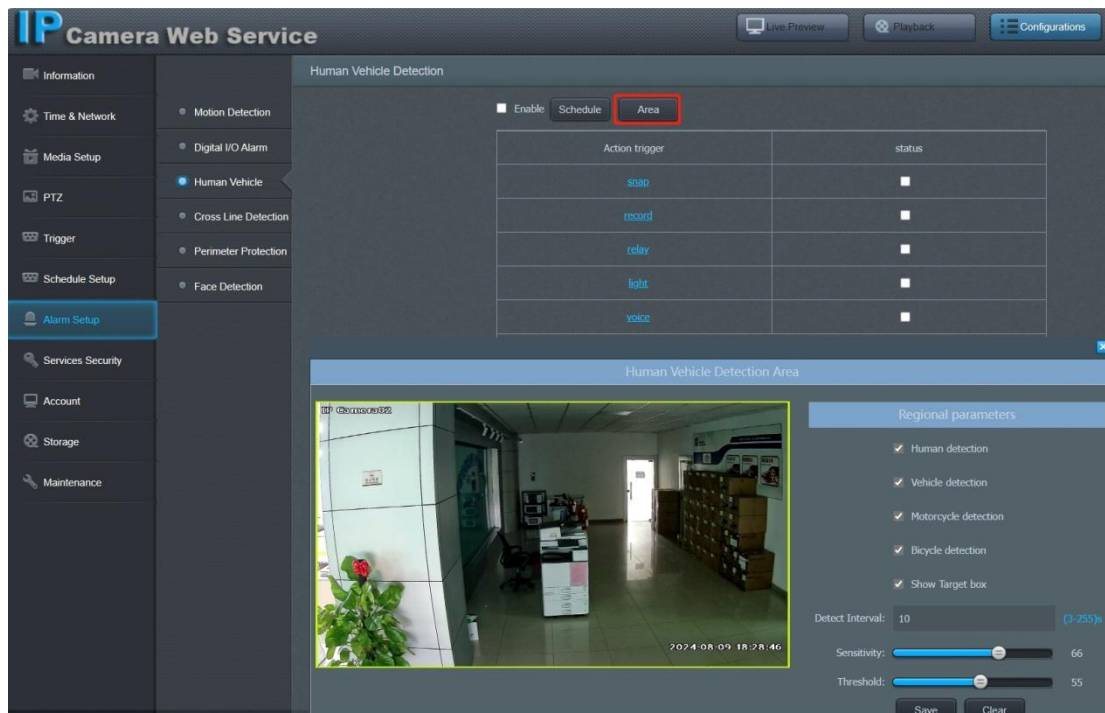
IP Camera Web Service

Live Preview
Playback
Configurations

Information
Time & Network
Media Setup
PTZ
Trigger
Schedule Setup
Alarm Setup
Services Security
Account
Storage
Maintenance

Motion Detection
Digital I/O Alarm
Human Vehicle
Cross Line Detection
Perimeter Protection
Face Detection

Human Vehicle Detection

Enable Schedule Area

| Action trigger | status |
|---|---|
| snap | |
| record | |
| relay | |
| light | |
| voice | |

Human Vehicle Detection Area

IP Camera02

2024-08-09 18:28:46

Regional parameters

Human detection
Vehicle detection
Motorcycle detection
Bicycle detection
Show Target box

Detect Interval: 10 (3-255)s
Sensitivity: 66
Threshold: 55

Save Clear